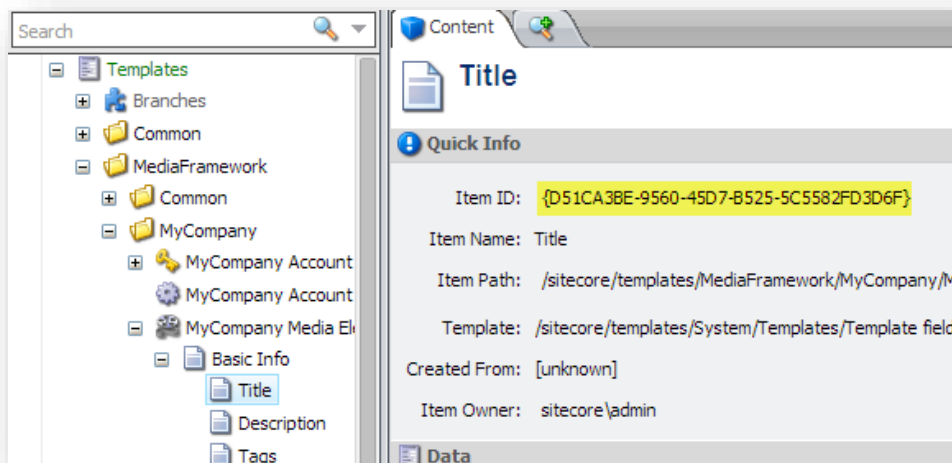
Search

Templates
Branches
Common
MediaFramework
Common
MyCompany
MyCompany Account
MyCompany Account
MyCompany Media El
Basic Info
Title
Description
Tags

Content

Title

Quick Info

Item ID: {D51CA3BE-9560-45D7-B525-5C5582FD3D6F}

Item Name: Title

Item Path: /sitecore/templates/MediaFramework/MyCompany/M

Template: /sitecore/templates/System/Templates/Template fiel

Created From: [unknown]

Item Owner: sitecore\admin

Data